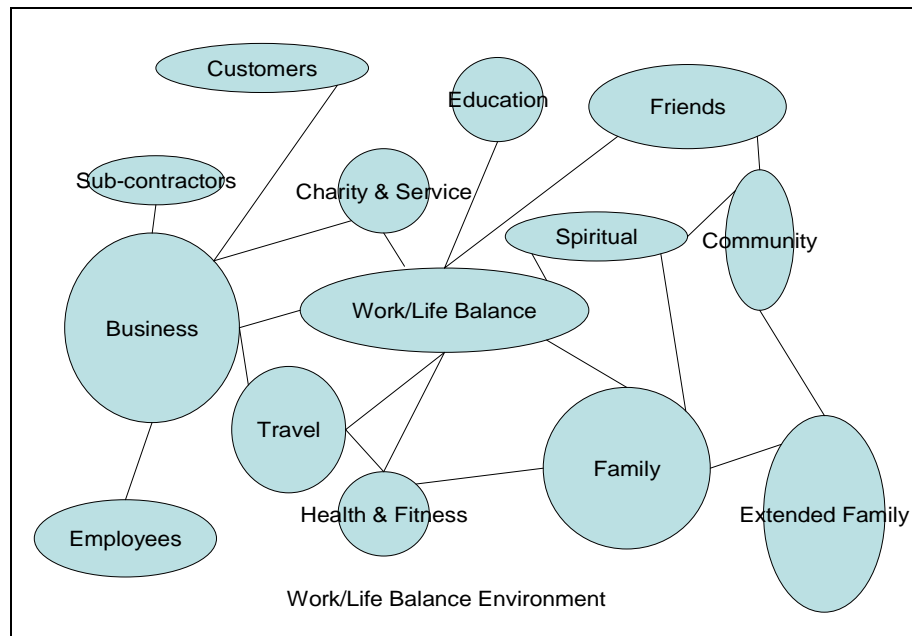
Customers

Education

Friends

Sub-contractors

Charity & Service

Spiritual

Community

Business

Work/Life Balance

Travel

Family

Health & Fitness

Extended Family

Employees

Work/Life Balance Environment